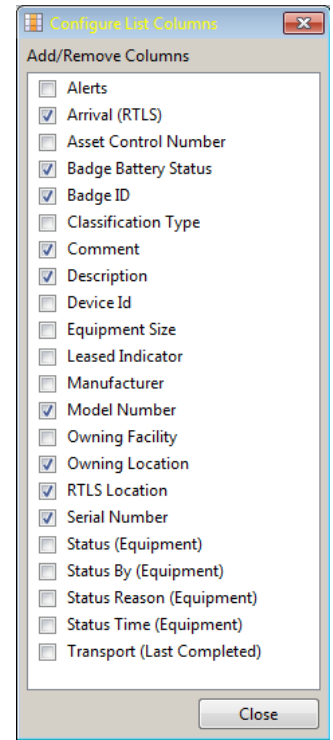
Configure List Columns

Add/Remove Columns

Alerts
Arrival (RTLS)
Asset Control Number
Badge Battery Status
Badge ID
Classification Type
Comment
Description
Device Id
Equipment Size
Leased Indicator
Manufacturer
Model Number
Owning Facility
Owning Location
RTLS Location
Serial Number
Status (Equipment)
Status By (Equipment)
Status Reason (Equipment)
Status Time (Equipment)
Transport (Last Completed)

Close